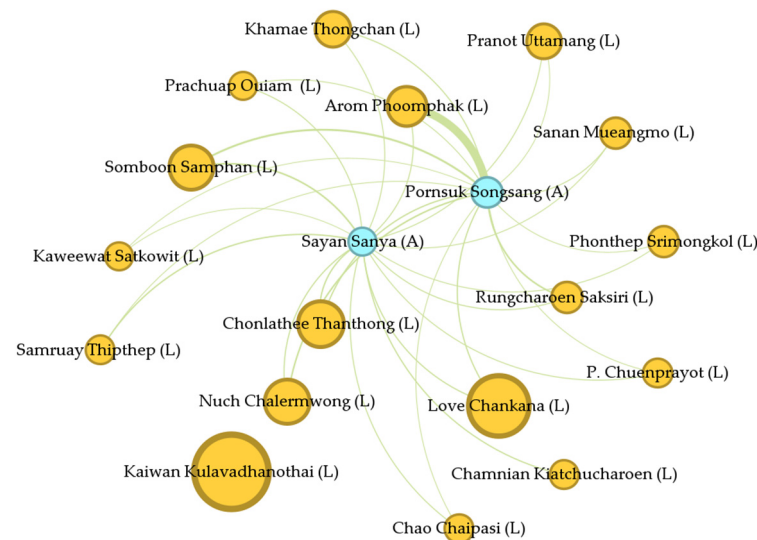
Khamae Thongchan (L)
Pranot Uttamang (L)
Prachuap Ouiam (L)
Arom Phoomphak (L)
Sanan Mueangmo (L)
Somboon Samphan (L)
Pornsuk Songsang (A)
Sayan Sanya (A)
Phonthep Srimongkol (L)
Kaweewat Satkowit (L)
Rungcharoen Saksiri (L)
Chonlathee Thanthong (L)
Samruay Thipthep (L)
P. Chuenprayot (L)
Nuch Chalermwong (L)
Love Chankana (L)
Kaiwan Kulavadhanothai (L)
Chamnian Kiatchucharoen (L)
Chao Chaipasi (L)